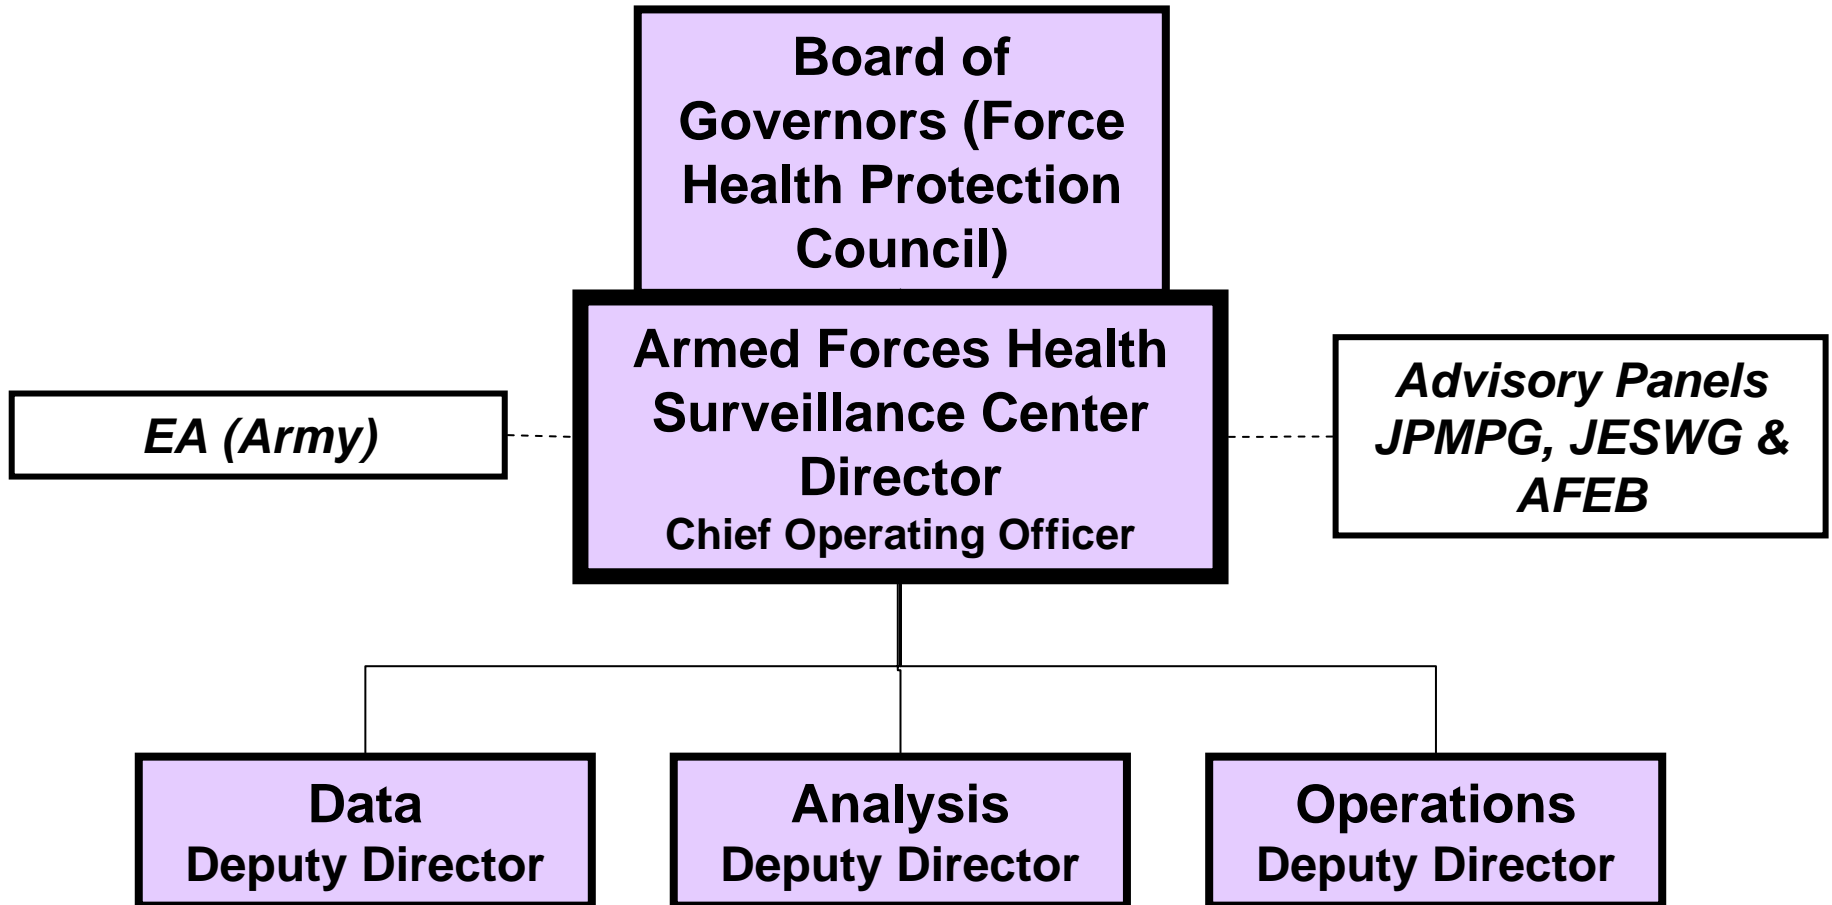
Board of Governors (Force Health Protection Council)

EA (Army)

Armed Forces Health Surveillance Center Director
Chief Operating Officer

Advisory Panels JPMPG, JESWG & AFEB

Data
Deputy Director

Analysis
Deputy Director

Operations
Deputy Director